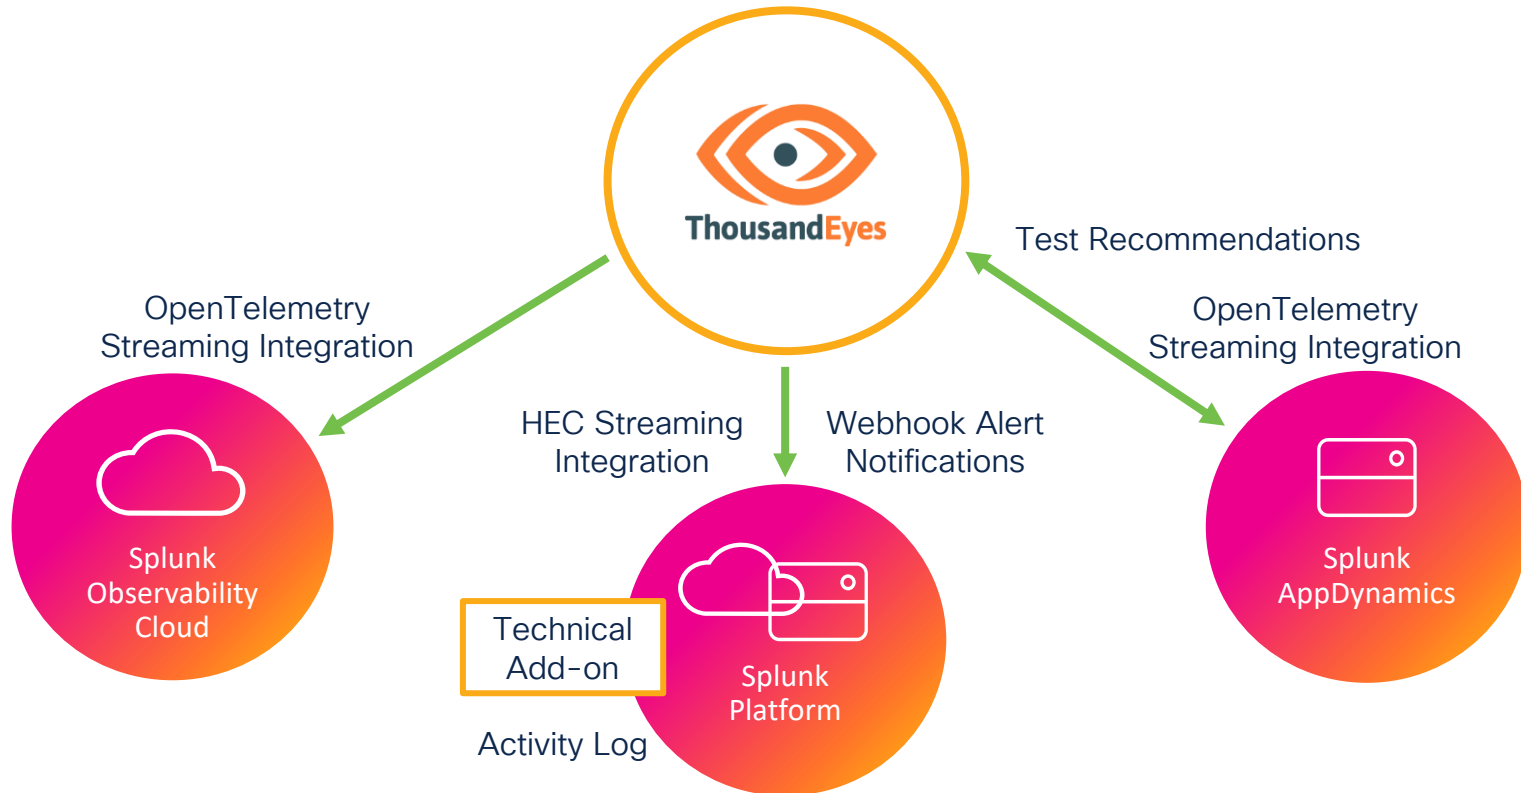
ThousandEyes

Test Recommendations

OpenTelemetry Streaming Integration

OpenTelemetry Streaming Integration

HEC Streaming Integration

Webhook Alert Notifications

Splunk Observability Cloud

Technical Add-on

Splunk Platform

Activity Log

Splunk AppDynamics